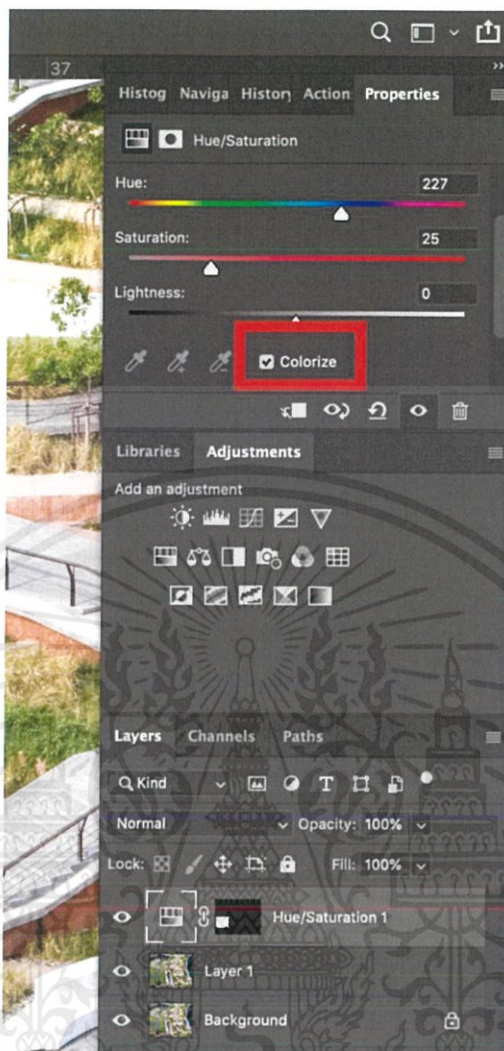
37

Histog Naviga Histor Action Properties

Hue/Saturation

Hue: 227

Saturation: 25

Lightness: 0

Colorize

Libraries Adjustments

Add an adjustment

Layers Channels Paths

Kind

Normal Opacity: 100%

Lock: Fill: 100%

Hue/Saturation 1

Layer 1

Background